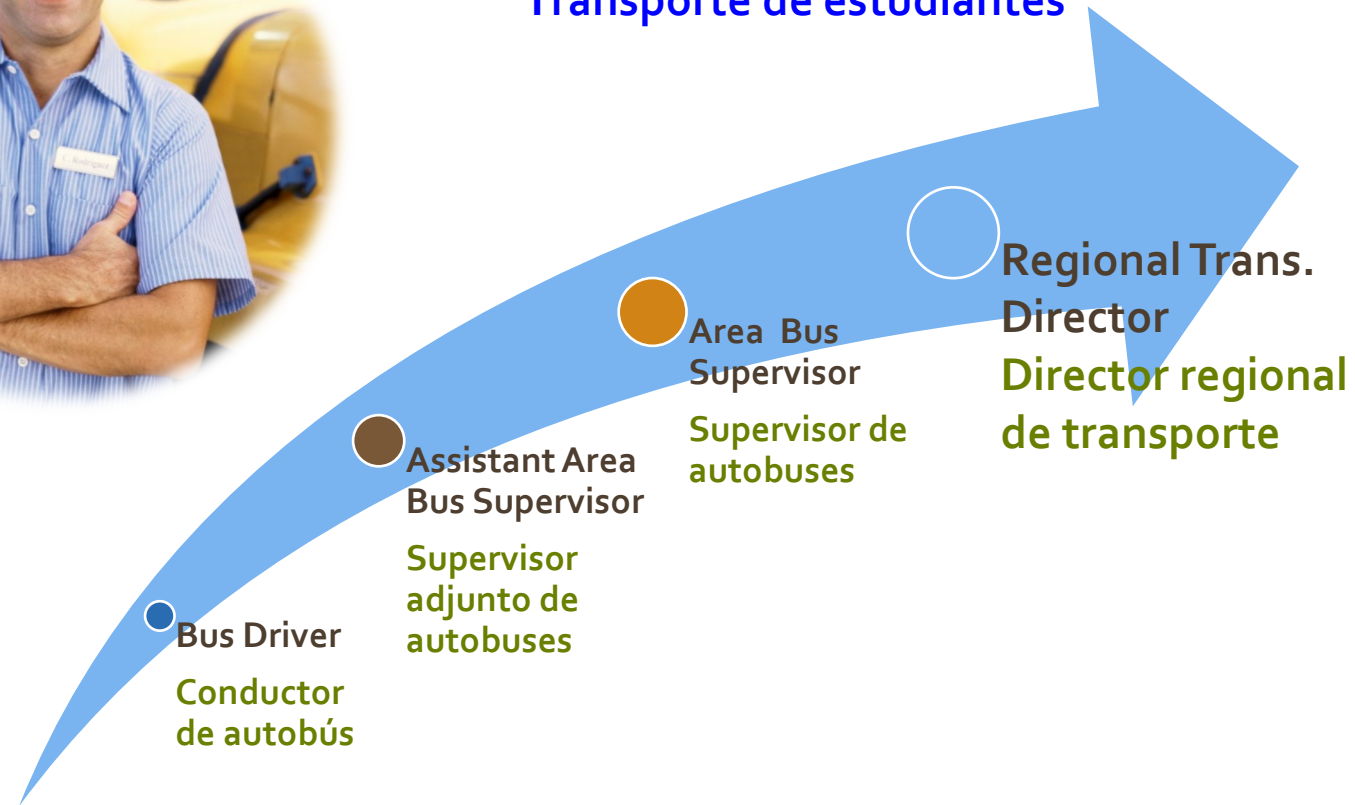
Transporte de estudiantes

Bus Driver
Conductor de autobús

Assistant Area Bus Supervisor
Supervisor adjunto de autobuses

Area Bus Supervisor
Supervisor de autobuses

Regional Trans. Director
Director regional de transporte